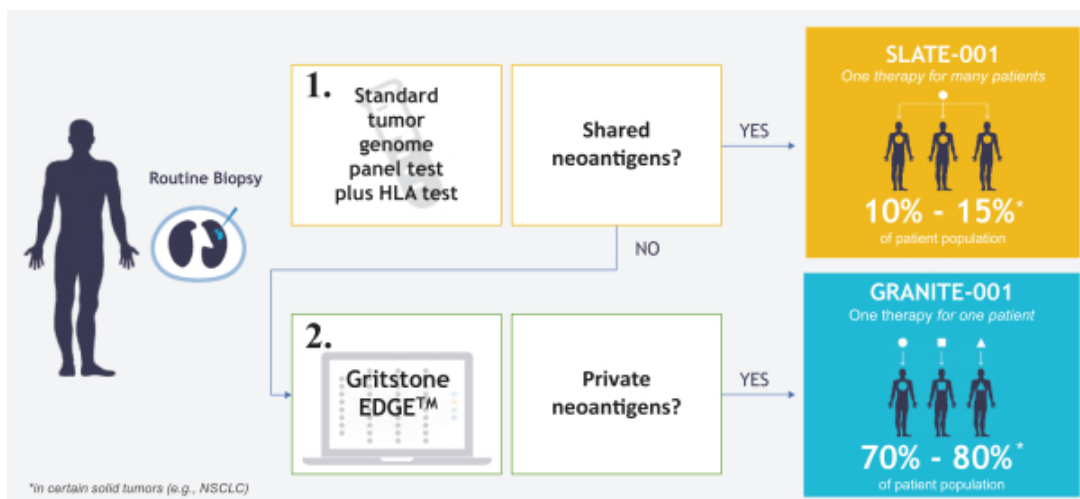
Routine Biopsy

1. Standard tumor genome panel test plus HLA test

Shared neoantigens?

YES

NO

SLATE-001
One therapy for many patients

10% - 15%*
of patient population

2. Gritstone EDGE™

Private neoantigens?

YES

GRANITE-001
One therapy for one patient

70% - 80%*
of patient population

*in certain solid tumors (e.g., NSCLC)